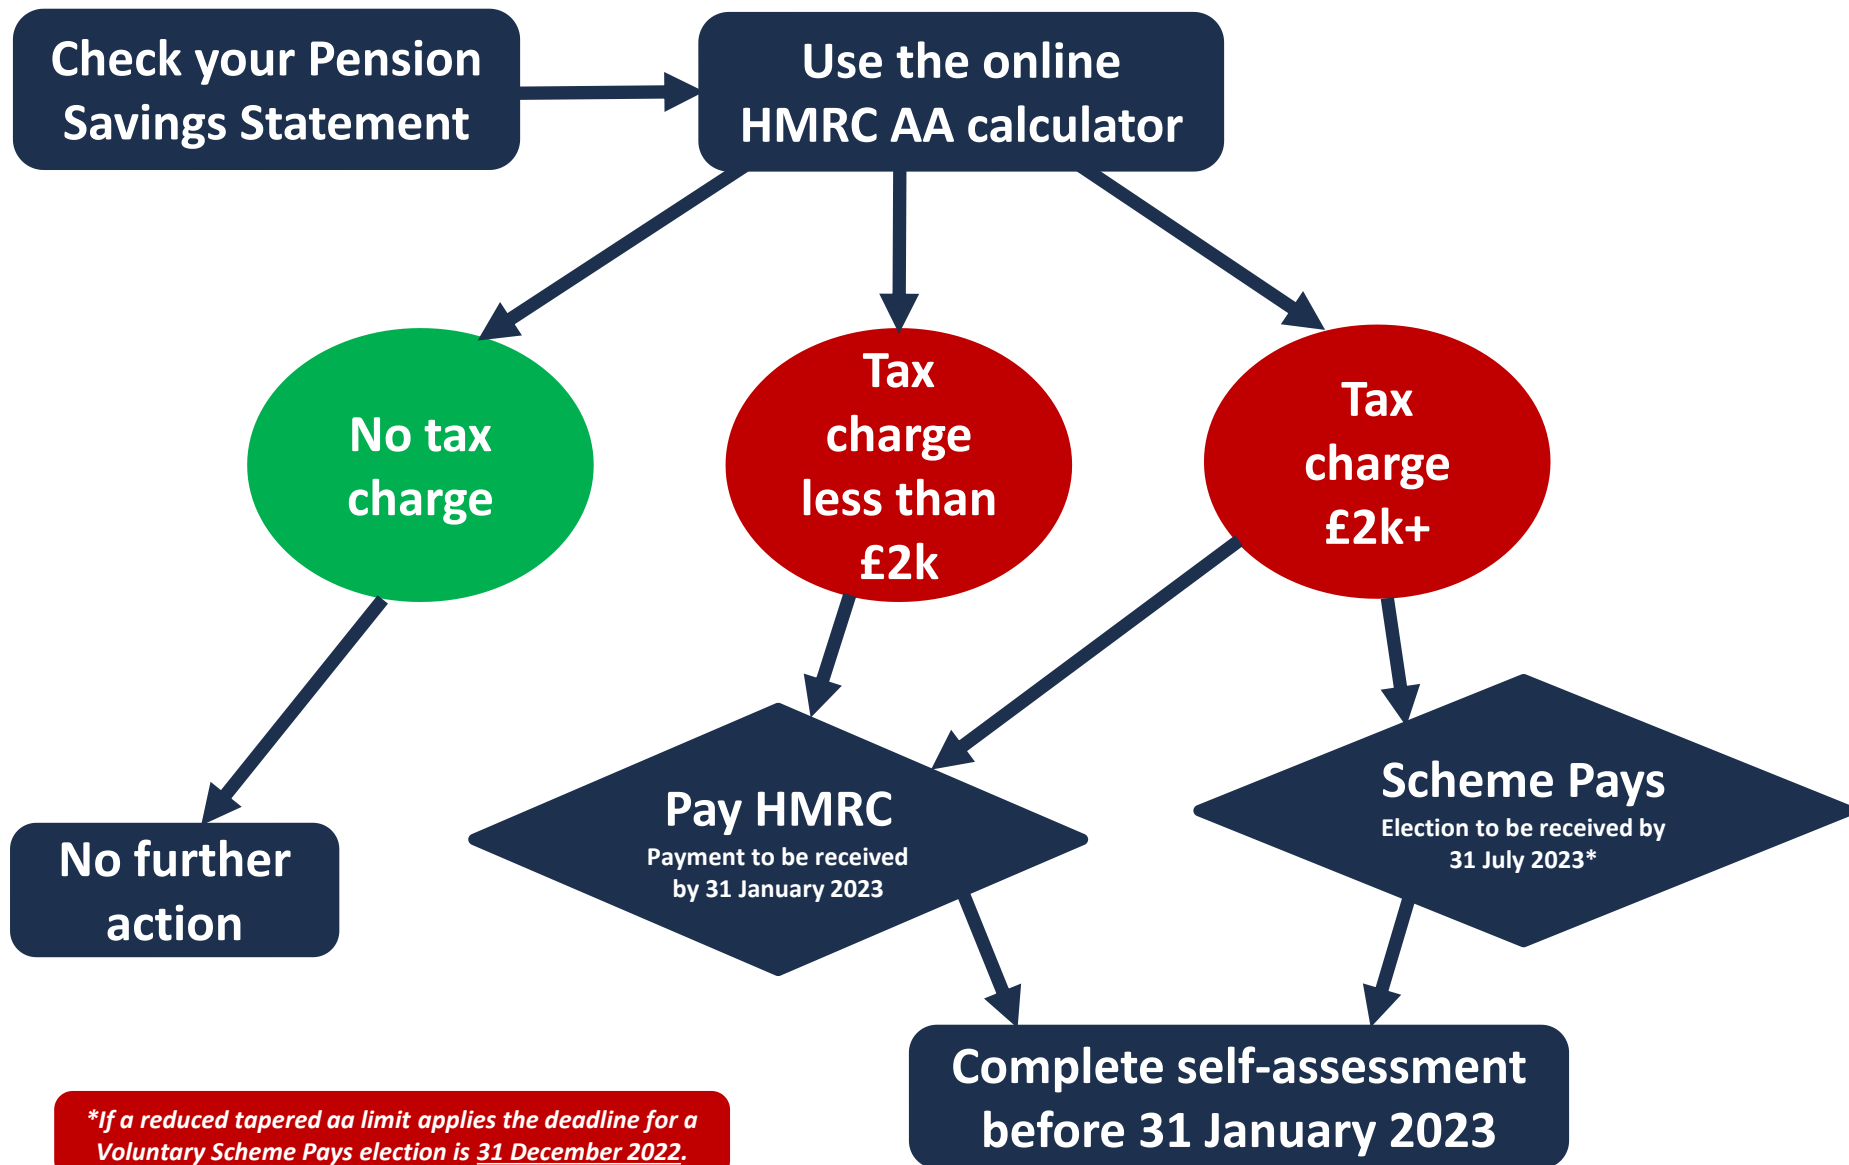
Check your Pension Savings Statement

Use the online HMRC AA calculator

No tax charge

Tax charge less than £2k

Tax charge £2k+

No further action

Pay HMRC
Payment to be received by 31 January 2023

Scheme Pays
Election to be received by 31 July 2023*

Complete self-assessment before 31 January 2023

*If a reduced tapered aa limit applies the deadline for a Voluntary Scheme Pays election is 31 December 2022.